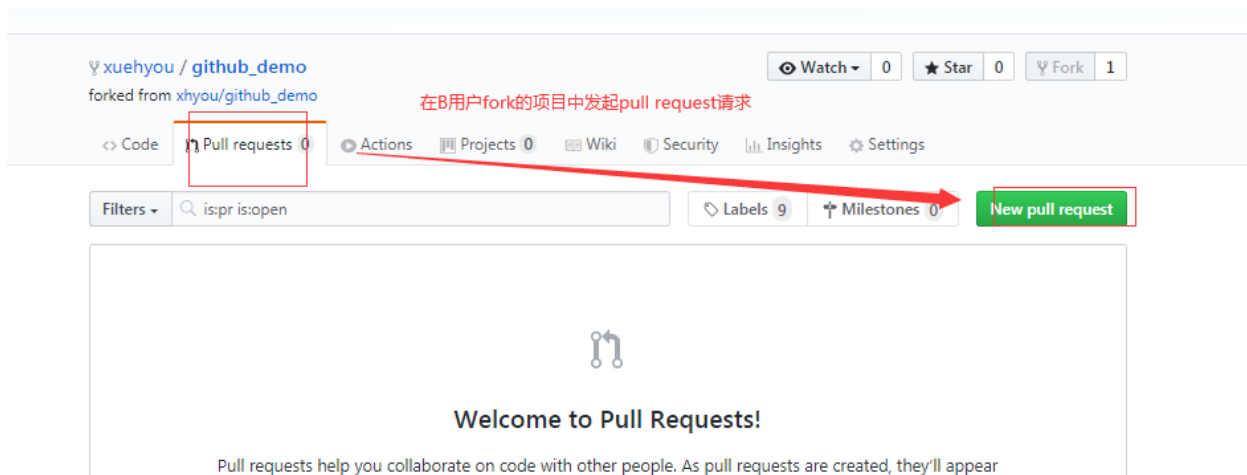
xuehyou / github_demo
forked from xhyou/github_demo

Watch 0 Star 0 Fork 1

在B用户fork的项目中发起pull request请求

Code Pull requests 0 Actions Projects 0 Wiki Security Insights Settings

Filters is:pr is:open

Labels 9 Milestones 0 New pull request

Welcome to Pull Requests!

Pull requests help you collaborate on code with other people. As pull requests are created, they'll appear